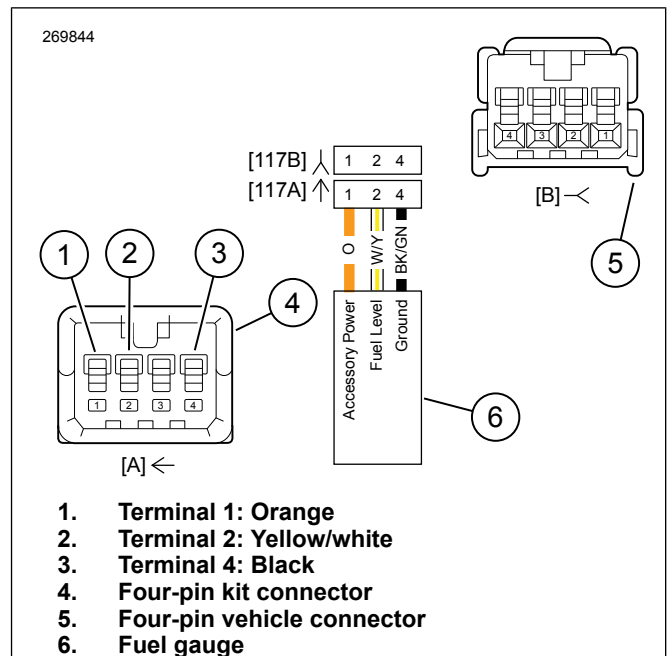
269844

[117B] 1 2 4

[117A] 1 2 4

O

W/Y

BK/GN

Accessory Power

Fuel Level

Ground

1

2

3

4

1 2 3 4

[A]

4 3 2 1

[B]

5

6

1. Terminal 1: Orange
2. Terminal 2: Yellow/white
3. Terminal 4: Black
4. Four-pin kit connector
5. Four-pin vehicle connector
6. Fuel gauge